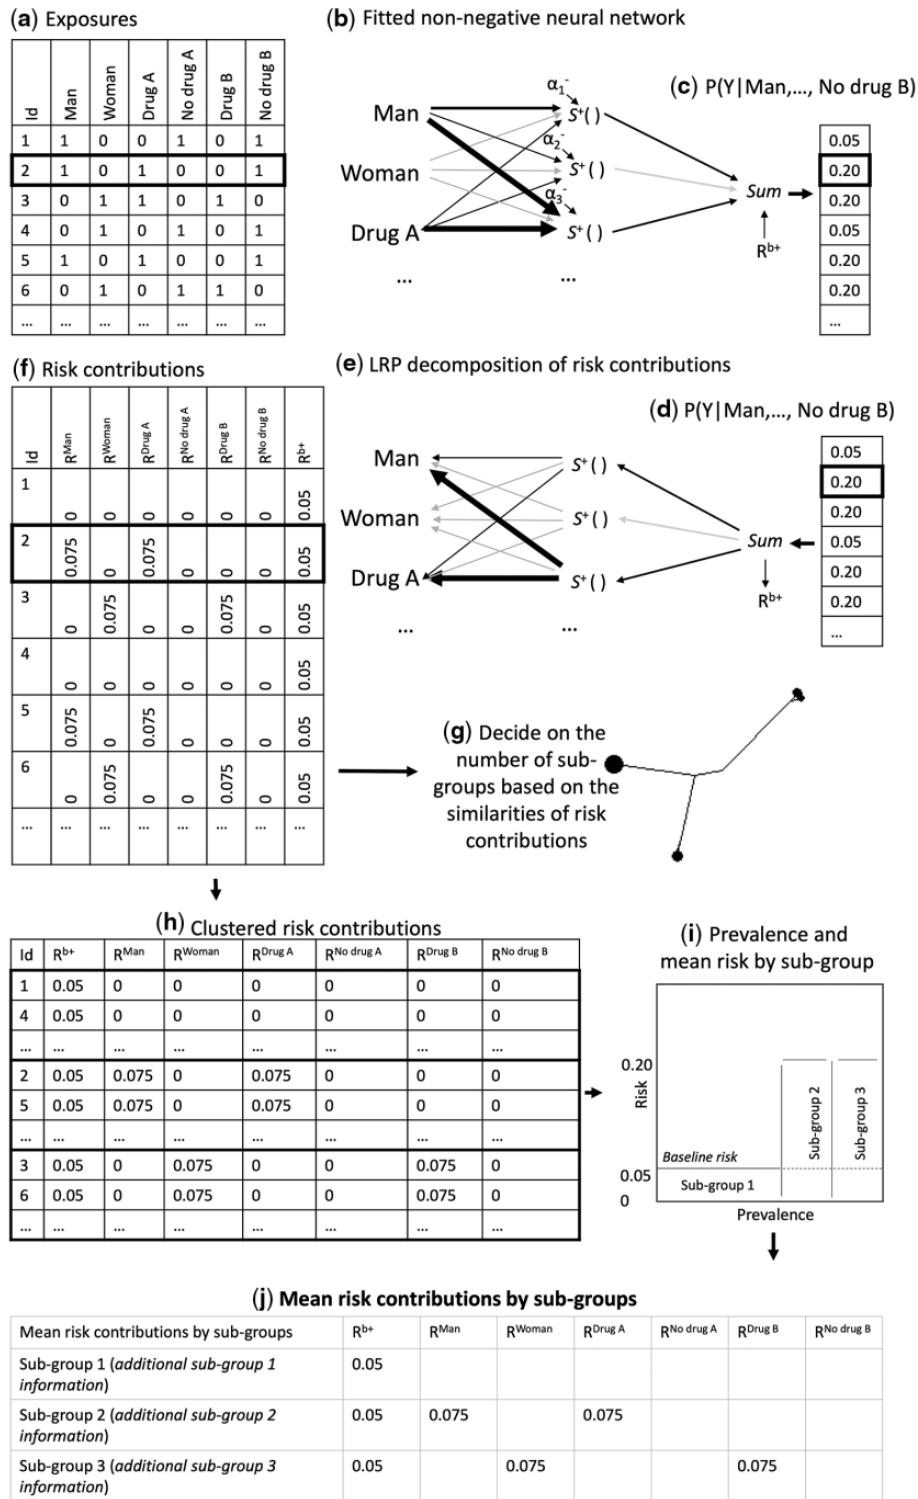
(a) Exposures

| Id | Man | Woman | Drug A | No drug A | Drug B | No drug B |
|---|---|---|---|---|---|---|
| 1 | 1 | 0 | 0 | 1 | 0 | 1 |
| 2 | 1 | 0 | 1 | 0 | 0 | 1 |
| 3 | 0 | 1 | 1 | 0 | 1 | 0 |
| 4 | 0 | 1 | 0 | 1 | 0 | 1 |
| 5 | 1 | 0 | 1 | 0 | 0 | 1 |
| 6 | 0 | 1 | 0 | 1 | 1 | 0 |
| ... | ... | ... | ... | ... | ... | ... |

(b) Fitted non-negative neural network

Man
Woman
Drug A
...
$\alpha_1^-$
$\alpha_2^-$
$\alpha_3^-$
$S^+()$
$S^+()$
$S^+()$
...
Sum
$R^{b+}$

(c) P(Y|Man,..., No drug B)

| 0.05 |
|---|
| 0.20 |
| 0.20 |
| 0.05 |
| 0.20 |
| 0.20 |
| ... |

(f) Risk contributions

| Id | $R^{Man}$ | $R^{Woman}$ | $R^{Drug A}$ | $R^{No drug A}$ | $R^{Drug B}$ | $R^{No drug B}$ | $R^{b+}$ |
|---|---|---|---|---|---|---|---|
| 1 | 0 | 0 | 0 | 0 | 0 | 0 | 0.05 |
| 2 | 0.075 | 0 | 0.075 | 0 | 0 | 0 | 0.05 |
| 3 | 0 | 0.075 | 0 | 0 | 0.075 | 0 | 0.05 |
| 4 | 0 | 0 | 0 | 0 | 0 | 0 | 0.05 |
| 5 | 0.075 | 0 | 0.075 | 0 | 0 | 0 | 0.05 |
| 6 | 0 | 0.075 | 0 | 0 | 0.075 | 0 | 0.05 |
| ... | ... | ... | ... | ... | ... | ... | ... |

(e) LRP decomposition of risk contributions

Man
Woman
Drug A
...
$S^+()$
$S^+()$
$S^+()$
...
Sum
$R^{b+}$

(d) P(Y|Man,..., No drug B)

| 0.05 |
|---|
| 0.20 |
| 0.20 |
| 0.05 |
| 0.20 |
| 0.20 |
| ... |

(g) Decide on the number of sub-groups based on the similarities of risk contributions

(h) Clustered risk contributions

| Id | $R^{b+}$ | $R^{Man}$ | $R^{Woman}$ | $R^{Drug A}$ | $R^{No drug A}$ | $R^{Drug B}$ | $R^{No drug B}$ |
|---|---|---|---|---|---|---|---|
| 1 | 0.05 | 0 | 0 | 0 | 0 | 0 | 0 |
| 4 | 0.05 | 0 | 0 | 0 | 0 | 0 | 0 |
| ... | ... | ... | ... | ... | ... | ... | ... |
| 2 | 0.05 | 0.075 | 0 | 0.075 | 0 | 0 | 0 |
| 5 | 0.05 | 0.075 | 0 | 0.075 | 0 | 0 | 0 |
| ... | ... | ... | ... | ... | ... | ... | ... |
| 3 | 0.05 | 0 | 0.075 | 0 | 0 | 0.075 | 0 |
| 6 | 0.05 | 0 | 0.075 | 0 | 0 | 0.075 | 0 |
| ... | ... | ... | ... | ... | ... | ... | ... |

(i) Prevalence and mean risk by sub-group

Risk
0.20
0.05
0
Baseline risk
Sub-group 1
Sub-group 2
Sub-group 3
Prevalence

(j) Mean risk contributions by sub-groups

| Mean risk contributions by sub-groups | $R^{b+}$ | $R^{Man}$ | $R^{Woman}$ | $R^{Drug A}$ | $R^{No drug A}$ | $R^{Drug B}$ | $R^{No drug B}$ |
|---|---|---|---|---|---|---|---|
| Sub-group 1 (*additional sub-group 1 information*) | 0.05 | | | | | | |
| Sub-group 2 (*additional sub-group 2 information*) | 0.05 | 0.075 | | 0.075 | | | |
| Sub-group 3 (*additional sub-group 3 information*) | 0.05 | | 0.075 | | | 0.075 | |